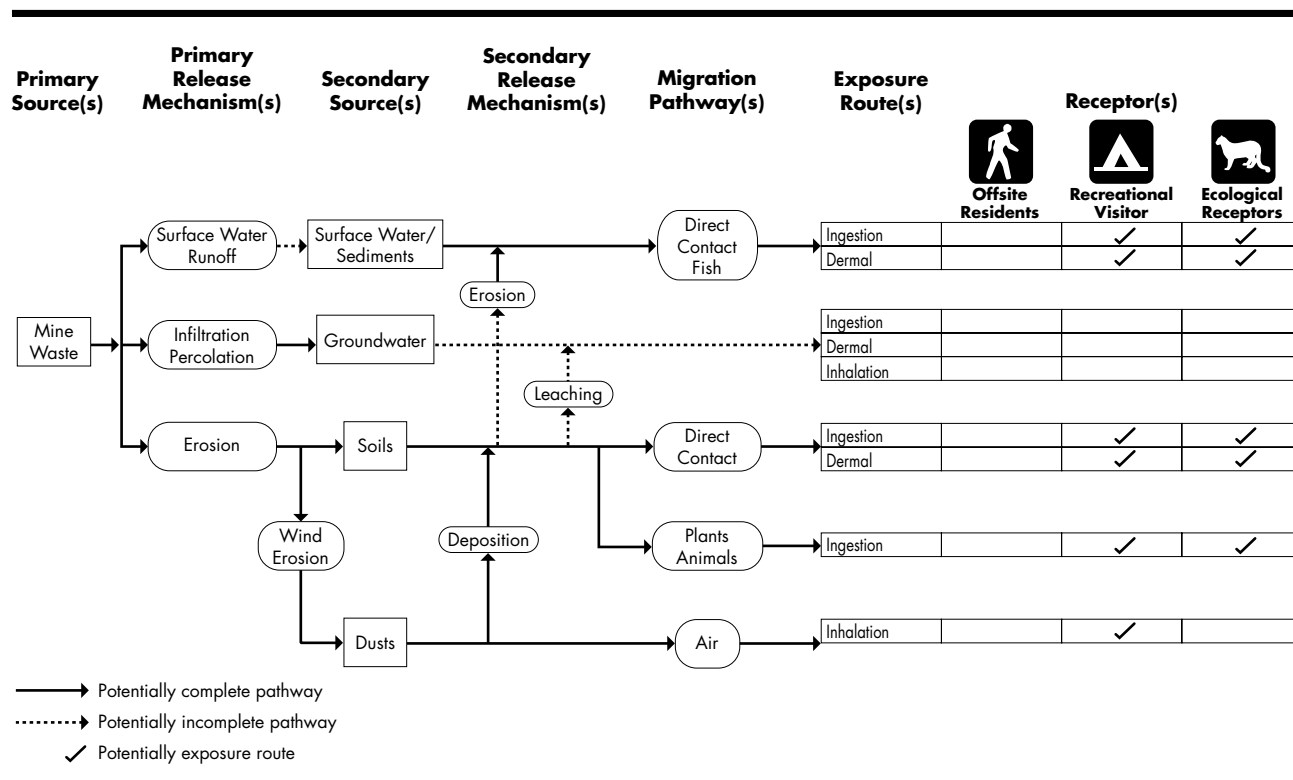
Primary Source(s)

Primary Release Mechanism(s)

Secondary Source(s)

Secondary Release Mechanism(s)

Migration Pathway(s)

Exposure Route(s)

Receptor(s)

Offsite Residents

Recreational Visitor

Ecological Receptors

Mine Waste

Surface Water Runoff

Surface Water/ Sediments

Erosion

Direct Contact Fish

| Exposure Route | Offsite Residents | Recreational Visitor | Ecological Receptors |
|---|---|---|---|
| Ingestion | | ✓ | ✓ |
| Dermal | | ✓ | ✓ |

Infiltration Percolation

Groundwater

Leaching

| Exposure Route | Offsite Residents | Recreational Visitor | Ecological Receptors |
|---|---|---|---|
| Ingestion | | | |
| Dermal | | | |
| Inhalation | | | |

Erosion

Soils

Direct Contact

| Exposure Route | Offsite Residents | Recreational Visitor | Ecological Receptors |
|---|---|---|---|
| Ingestion | | ✓ | ✓ |
| Dermal | | ✓ | ✓ |

Wind Erosion

Deposition

Plants Animals

| Exposure Route | Offsite Residents | Recreational Visitor | Ecological Receptors |
|---|---|---|---|
| Ingestion | | ✓ | ✓ |

Dusts

Air

| Exposure Route | Offsite Residents | Recreational Visitor | Ecological Receptors |
|---|---|---|---|
| Inhalation | | ✓ | |

Potentially complete pathway

Potentially incomplete pathway

✓ Potentially exposure route